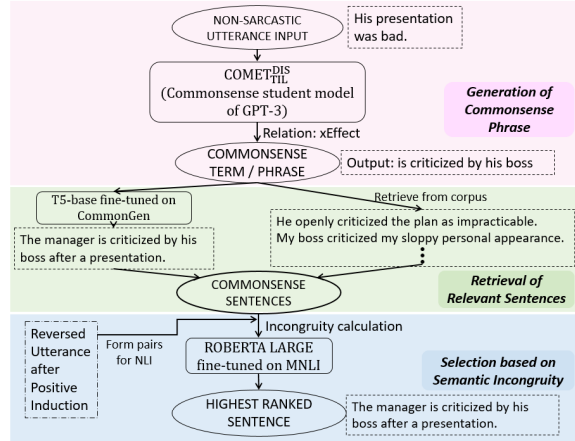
NON-SARCASTIC UTTERANCE INPUT

His presentation was bad.

$\text{COMET}^{\text{DIS}}_{\text{TIL}}$
(Commonsense student model of GPT-3)

Generation of Commonsense Phrase

Relation: xEffect

COMMONSENSE TERM / PHRASE

Output: is criticized by his boss

T5-base fine-tuned on CommonGen

Retrieve from corpus

He openly criticized the plan as impracticable.
My boss criticized my sloppy personal appearance.

The manager is criticized by his boss after a presentation.

COMMONSENSE SENTENCES

Retrieval of Relevant Sentences

Reversed Utterance after Positive Induction

Form pairs for NLI

Incongruity calculation

ROBERTA LARGE fine-tuned on MNLI

Selection based on Semantic Incongruity

HIGHEST RANKED SENTENCE

The manager is criticized by his boss after a presentation.